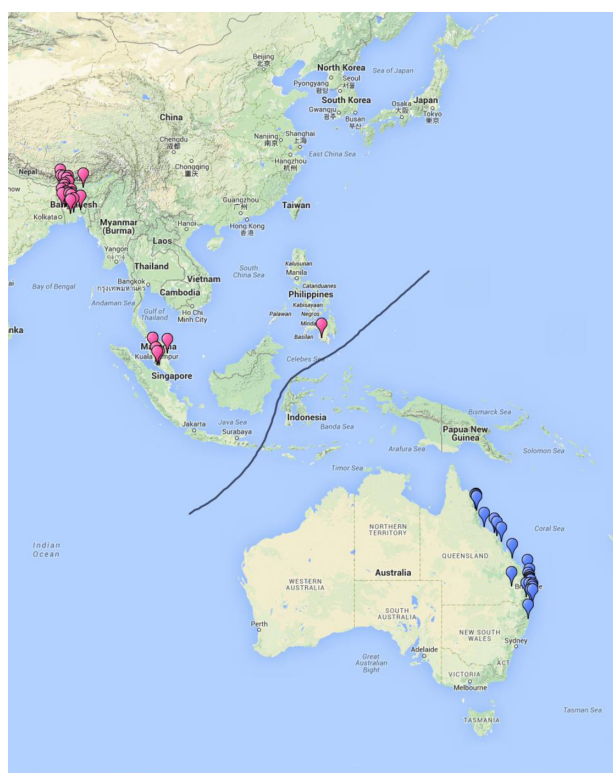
Beijing
北京
North Korea
Pyongyang
평양
Seoul
서울
Sea of Japan
South Korea
Gwangju
광주
Busan
부산
Osaka
大阪
Japan
Tokyo
東京
China
Chengdu
成都
Chongqing
重庆
Nanjing
南京
Shanghai
上海
Hangzhou
杭州
East China Sea
Nepal
Bangladesh
Kolkata
Myanmar
(Burma)
Hanoi
Guangzhou
广州
Hong Kong
香港
Taiwan
Laos
Yangon
Thailand
Vietnam
South
China Sea
Kalusunan
Manila
Catanduanes
Philippines
Kabisayaan
Palawan
Negros
Bay of Bengal
Bangkok
กรุงเทพมหานคร
Cambodia
Andaman Sea
Gulf of
Thailand
Ho Chi
Minh City
Mindanao
Basilan
anka
Malaysia
Kuala Lumpur
Singapore
Celebes Sea
Indonesia
Bismarck Sea
Papua New
Guinea
Jakarta
Java Sea
Surabaya
Banda Sea
Arafura Sea
Solomon Sea
Timor Sea
Coral Sea
Indian
Ocean
NORTHERN
TERRITORY
QUEENSLAND
Australia
WESTERN
AUSTRALIA
SOUTH
AUSTRALIA
Brisbane
Perth
NEW SOUTH
WALES
Sydney
Adelaide
Great
Australian
Bight
ACT
VICTORIA
Melbourne
Tasman Sea
TASMANIA